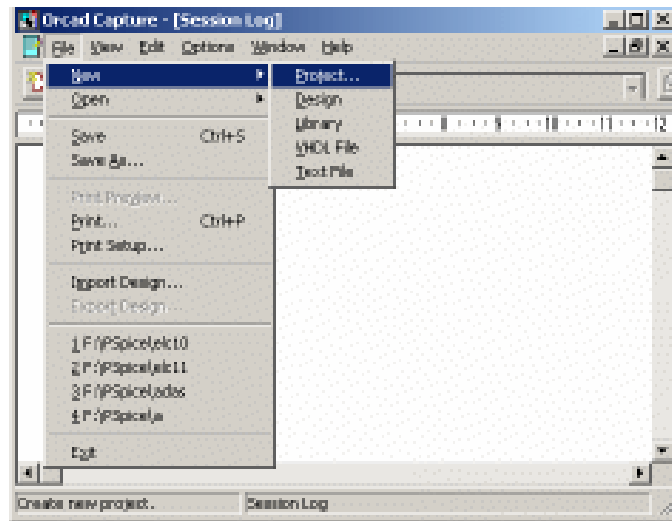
Orcad Capture - [Session Log]

File View Edit Options Window Help

New
Open
Save Ctrl+S
Save As...
Print Preview...
Print... Ctrl+P
Print Setup...
Import Design...
Export Design...
1 F:\PSpice\elc10
2 F:\PSpice\elc11
3 F:\PSpice\adac
4 F:\PSpice\a
Exit

Project...
Design
Library
VHDL File
Text File

Create new project.
Session Log